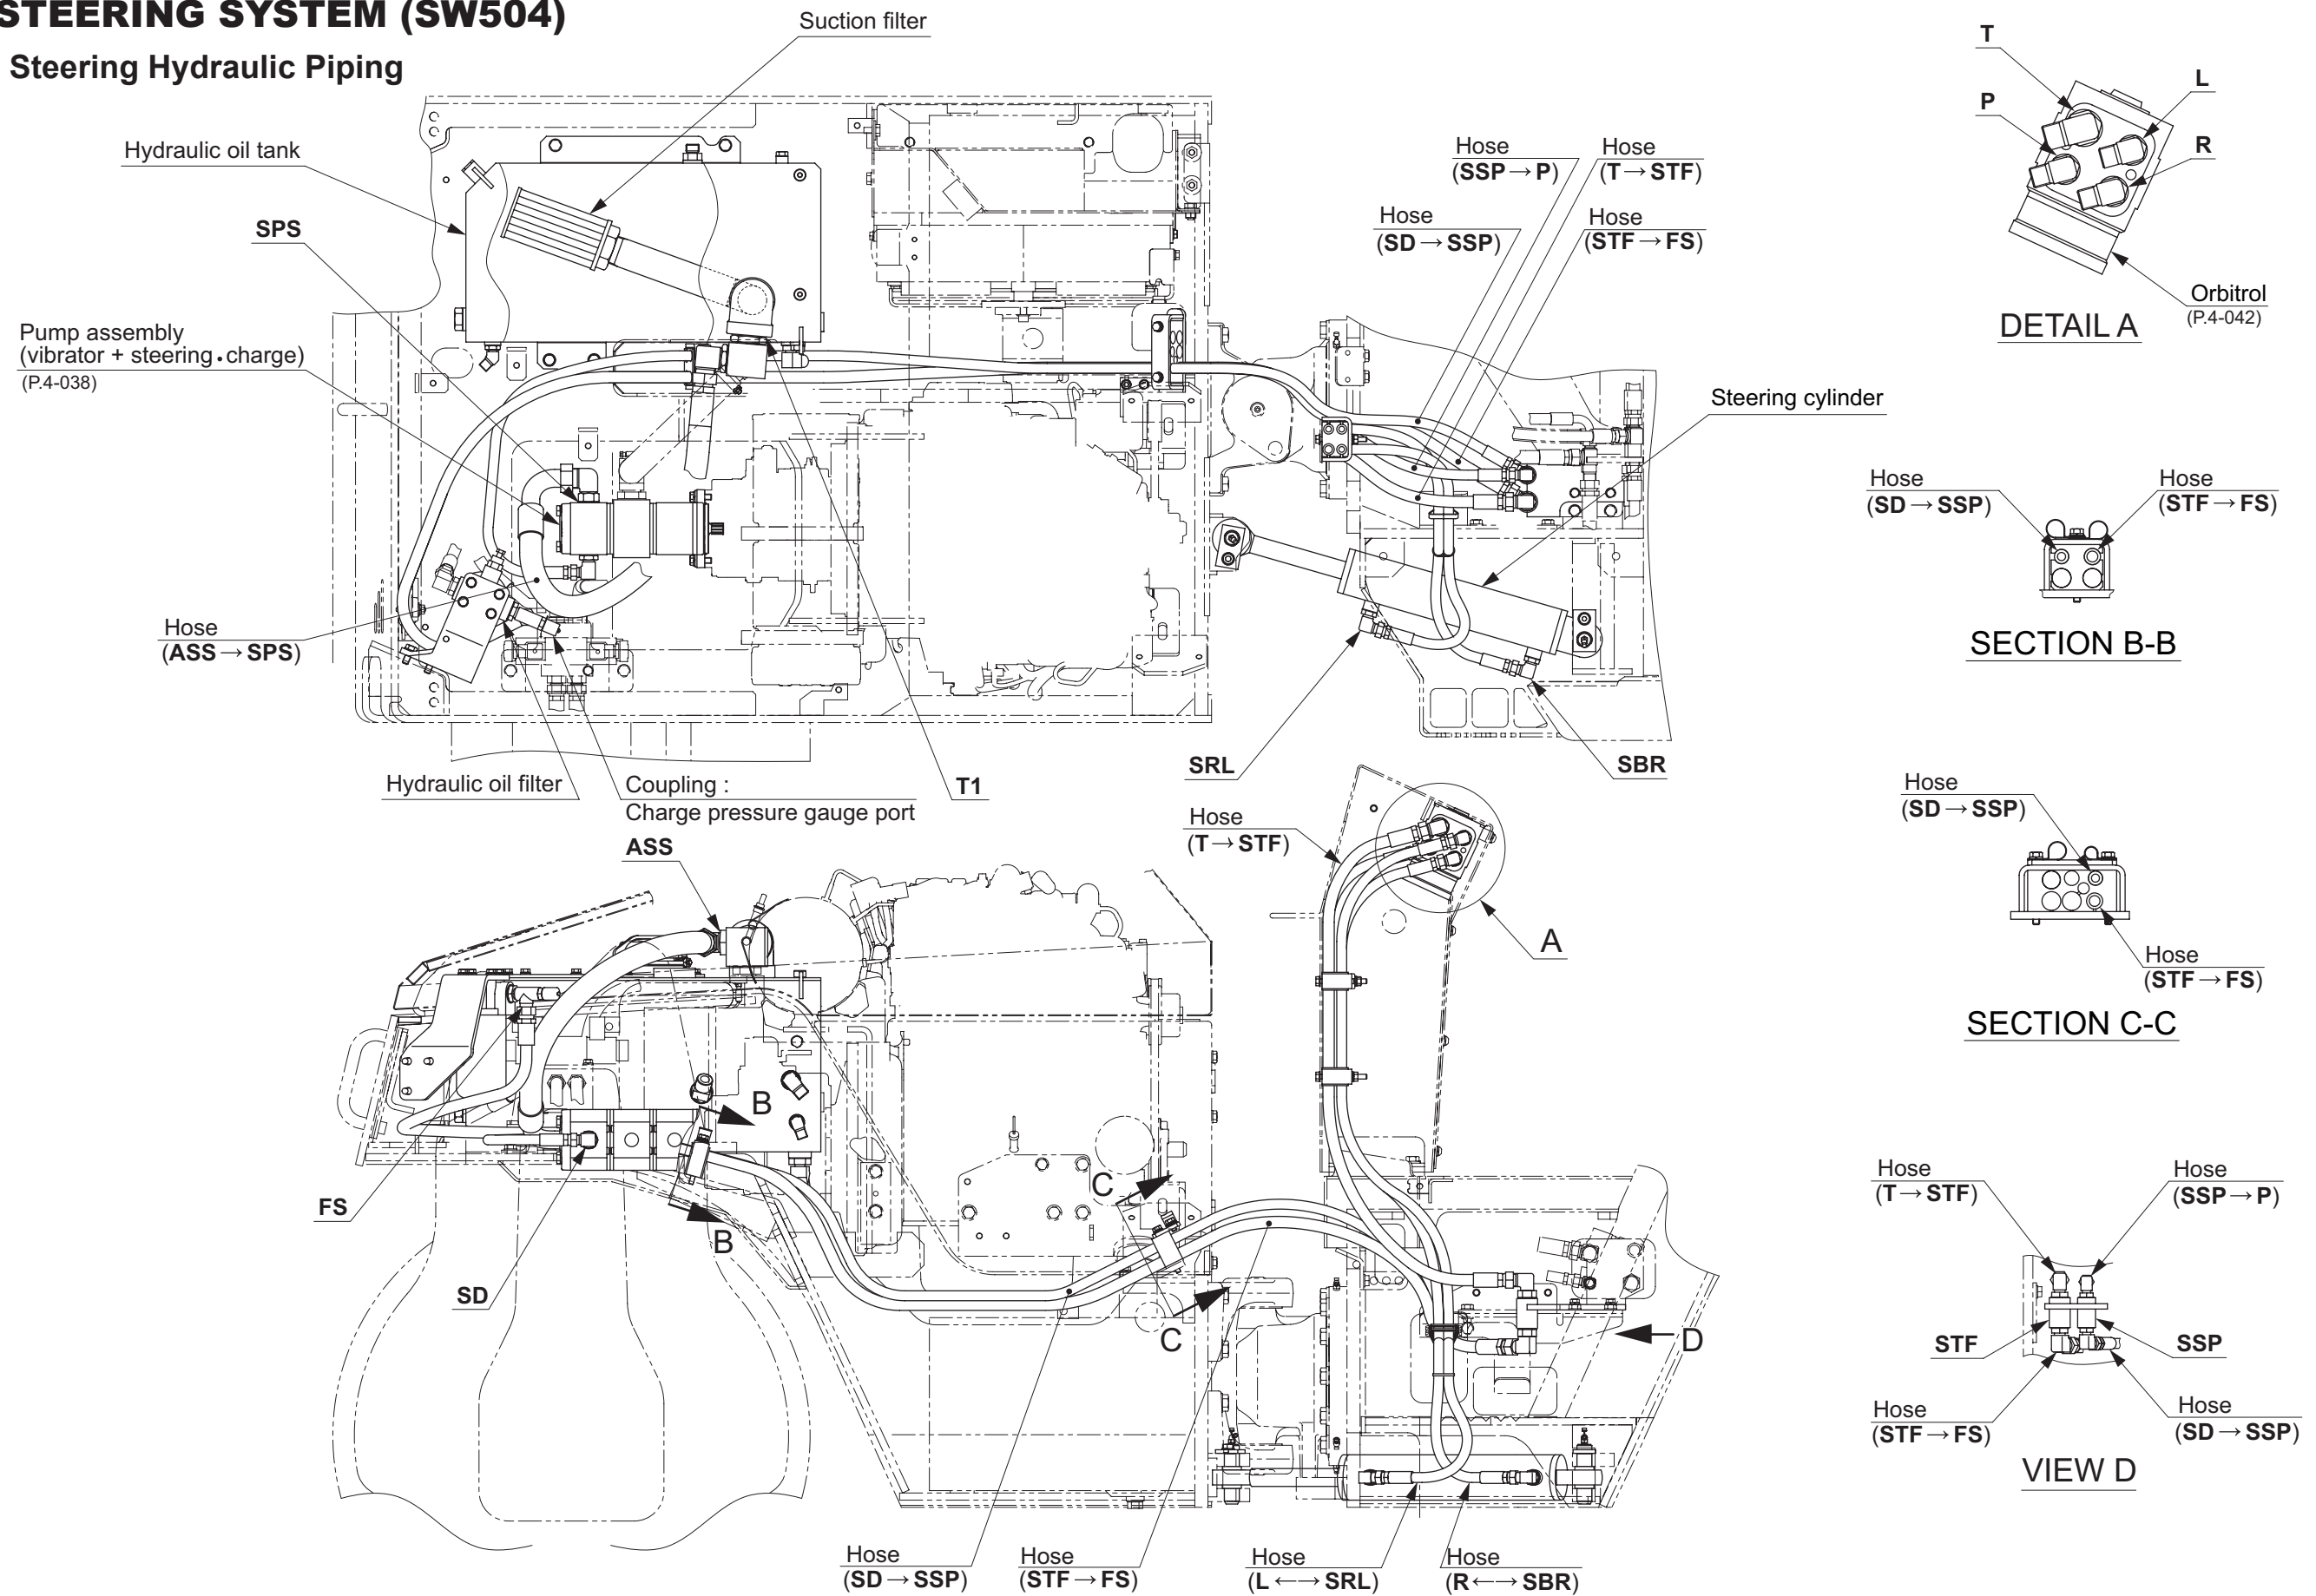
STEERING SYSTEM (SW504)

Steering Hydraulic Piping

Suction filter

Hydraulic oil tank

SPS

Pump assembly (vibrator + steering • charge) (P.4-038)

Hose ($\mathbf{ASS \rightarrow SPS}$)

Hydraulic oil filter

Coupling : Charge pressure gauge port

T1

Hose ($\mathbf{SSP \rightarrow P}$)

Hose ($\mathbf{T \rightarrow STF}$)

Hose ($\mathbf{SD \rightarrow SSP}$)

Hose ($\mathbf{STF \rightarrow FS}$)

Steering cylinder

SRL

SBR

T

L

P

R

Orbitrol (P.4-042)

DETAIL A

Hose ($\mathbf{SD \rightarrow SSP}$)

Hose ($\mathbf{STF \rightarrow FS}$)

SECTION B-B

Hose ($\mathbf{SD \rightarrow SSP}$)

Hose ($\mathbf{STF \rightarrow FS}$)

SECTION C-C

ASS

Hose ($\mathbf{T \rightarrow STF}$)

A

B

B

C

C

D

FS

SD

Hose ($\mathbf{T \rightarrow STF}$)

Hose ($\mathbf{SSP \rightarrow P}$)

STF

SSP

Hose ($\mathbf{STF \rightarrow FS}$)

Hose ($\mathbf{SD \rightarrow SSP}$)

VIEW D

Hose ($\mathbf{SD \rightarrow SSP}$)

Hose ($\mathbf{STF \rightarrow FS}$)

Hose ($\mathbf{L \longleftrightarrow SRL}$)

Hose ($\mathbf{R \longleftrightarrow SBR}$)